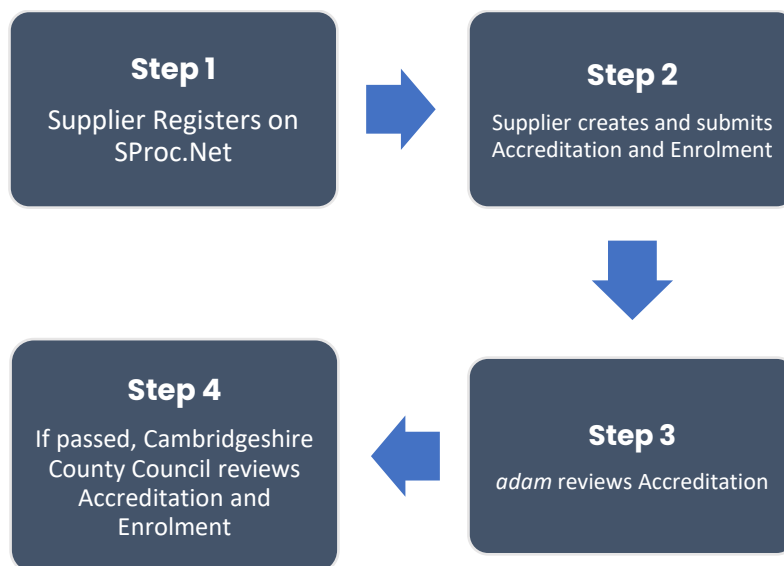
Step 1

Supplier Registers on SProc.Net

Step 2

Supplier creates and submits Accreditation and Enrolment

Step 3

*adam* reviews Accreditation

Step 4

If passed, Cambridgeshire County Council reviews Accreditation and Enrolment